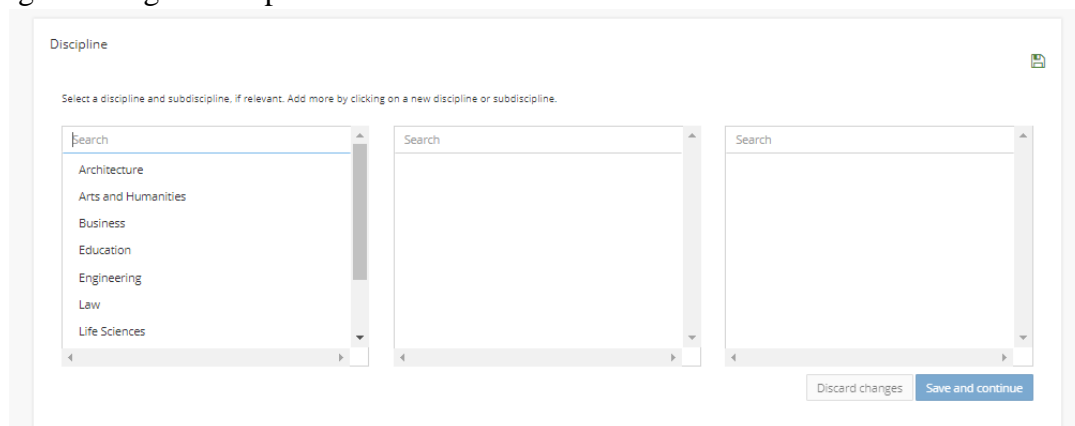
Discipline

Select a discipline and subdiscipline, if relevant. Add more by clicking on a new discipline or subdiscipline.

Search

Architecture

Arts and Humanities

Business

Education

Engineering

Law

Life Sciences

Search

Search

Discard changes

Save and continue